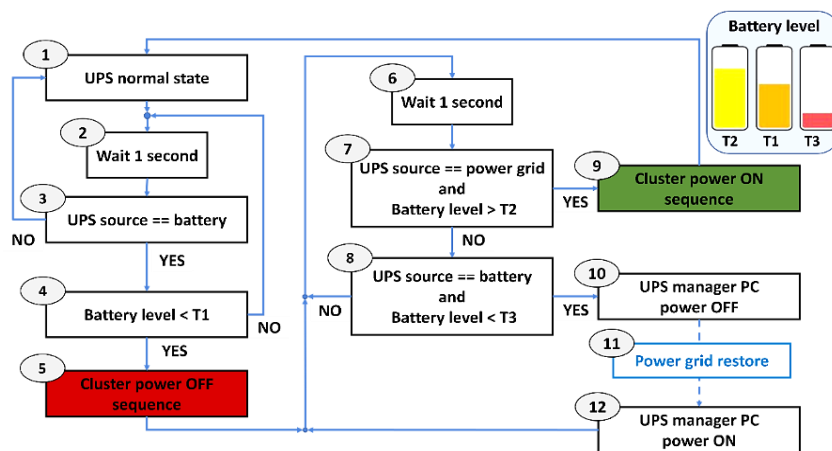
Battery level

T2 T1 T3

1 UPS normal state

2 Wait 1 second

3 UPS source == battery

NO

YES

4 Battery level < T1

NO

YES

5 Cluster power OFF sequence

6 Wait 1 second

7 UPS source == power grid and Battery level > T2

YES

9 Cluster power ON sequence

NO

8 UPS source == battery and Battery level < T3

NO

YES

10 UPS manager PC power OFF

11 Power grid restore

12 UPS manager PC power ON